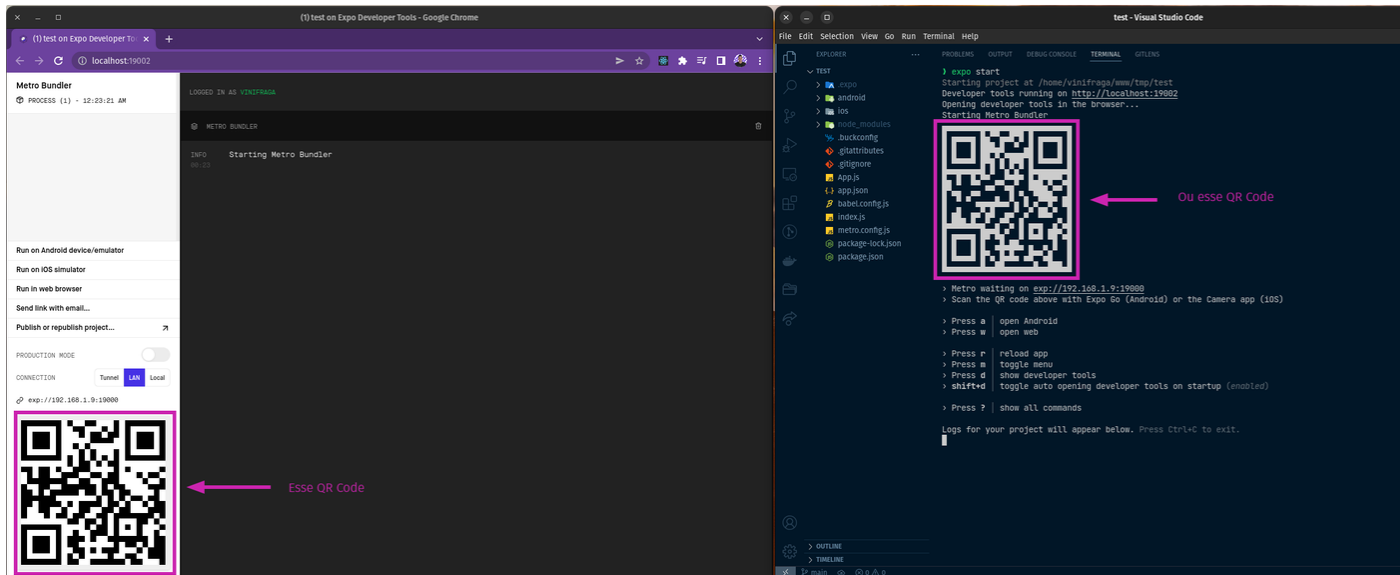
(1) test on Expo Developer Tools - Google Chrome

(1) test on Expo Developer Too ×

localhost:19002

Metro Bundler
PROCESS (1) - 12:23:21 AM

LOGGED IN AS VINIFRAGA

METRO BUNDLER

INFO 00:23 Starting Metro Bundler

Run on Android device/emulator
Run on iOS simulator
Run in web browser
Send link with email...
Publish or republish project...

PRODUCTION MODE
CONNECTION Tunnel LAN Local

exp://192.168.1.9:19000

Esse QR Code

test - Visual Studio Code

File Edit Selection View Go Run Terminal Help

EXPLORER
TEST
.expo
android
ios
node_modules
.buckconfig
.gitattributes
.gitignore
App.js
app.json
babel.config.js
index.js
metro.config.js
package-lock.json
package.json

PROBLEMS OUTPUT DEBUG CONSOLE TERMINAL GITLENS

❯ expo start
Starting project at /home/vinifraga/www/tmp/test
Developer tools running on http://localhost:19002
Opening developer tools in the browser...
Starting Metro Bundler

Ou esse QR Code

› Metro waiting on exp://192.168.1.9:19000
› Scan the QR code above with Expo Go (Android) or the Camera app (iOS)

› Press a │ open Android
› Press w │ open web

› Press r │ reload app
› Press m │ toggle menu
› Press d │ show developer tools
› shift+d │ toggle auto opening developer tools on startup (enabled)

› Press ? │ show all commands

Logs for your project will appear below. Press Ctrl+C to exit.

OUTLINE
TIMELINE
main ⊗ 0 ⚠ 0